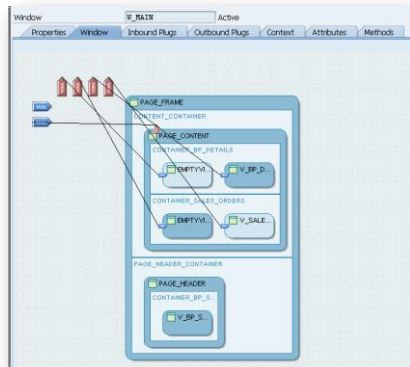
Window W_MAIN Active

Properties Window Inbound Plugs Outbound Plugs Context Attributes Methods

PAGE_FRAME
CONTENT_CONTAINER
PAGE_CONTENT
CONTAINER_BP_DETAILS
EMPTYVI...
V_BP_D...
CONTAINER_SALES_ORDERS
EMPTYVI...
V_SALE...
PAGE_HEADER_CONTAINER
PAGE_HEADER
CONTAINER_BP_S...
V_BP_S...